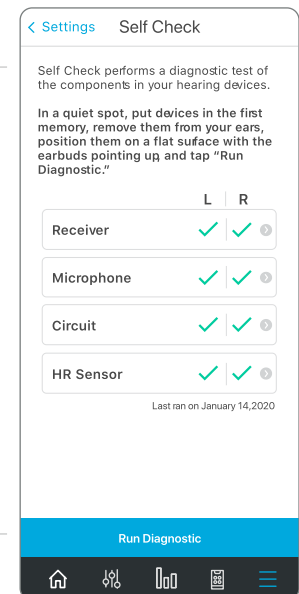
< Settings Self Check

Self Check performs a diagnostic test of the components in your hearing devices.

In a quiet spot, put devices in the first memory, remove them from your ears, position them on a flat surface with the earbuds pointing up, and tap "Run Diagnostic."

L | R

Receiver

Microphone

Circuit

HR Sensor

Last ran on January 14,2020

Run Diagnostic